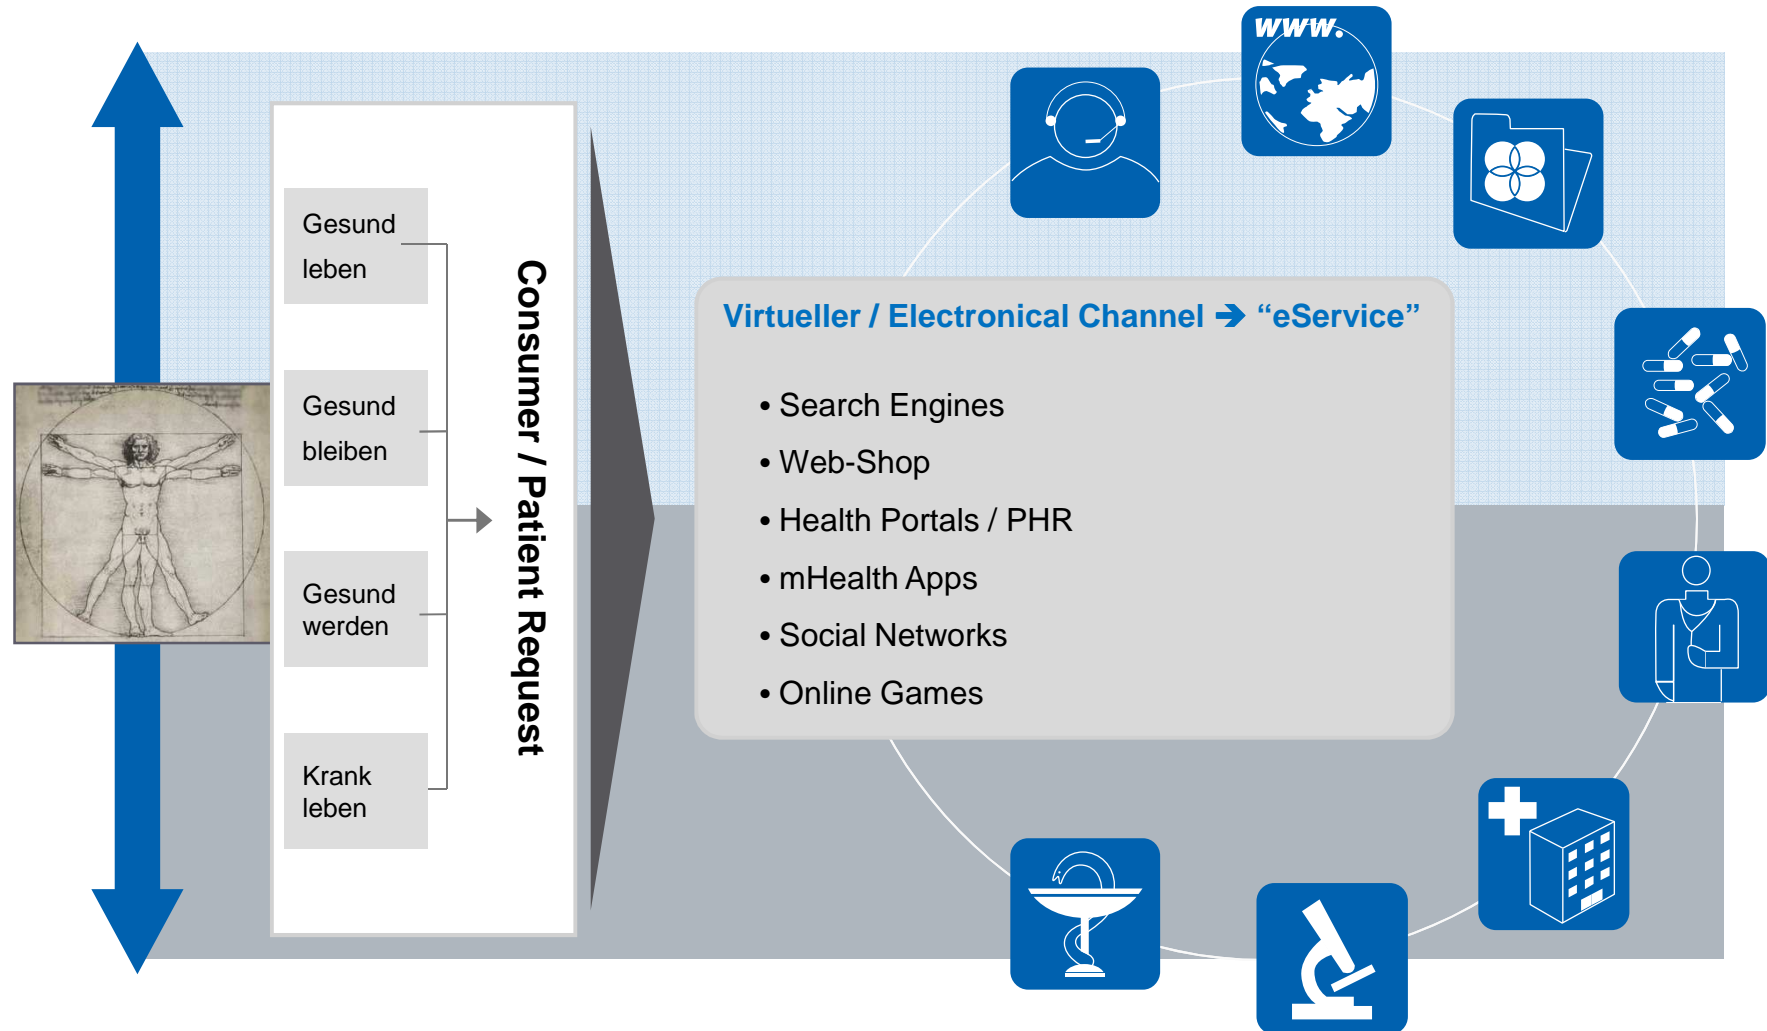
Gesund leben

Gesund bleiben

Gesund werden

Krank leben

Consumer / Patient Request

Virtueller / Electronical Channel ➔ “eService”

• Search Engines
• Web-Shop
• Health Portals / PHR
• mHealth Apps
• Social Networks
• Online Games

www.